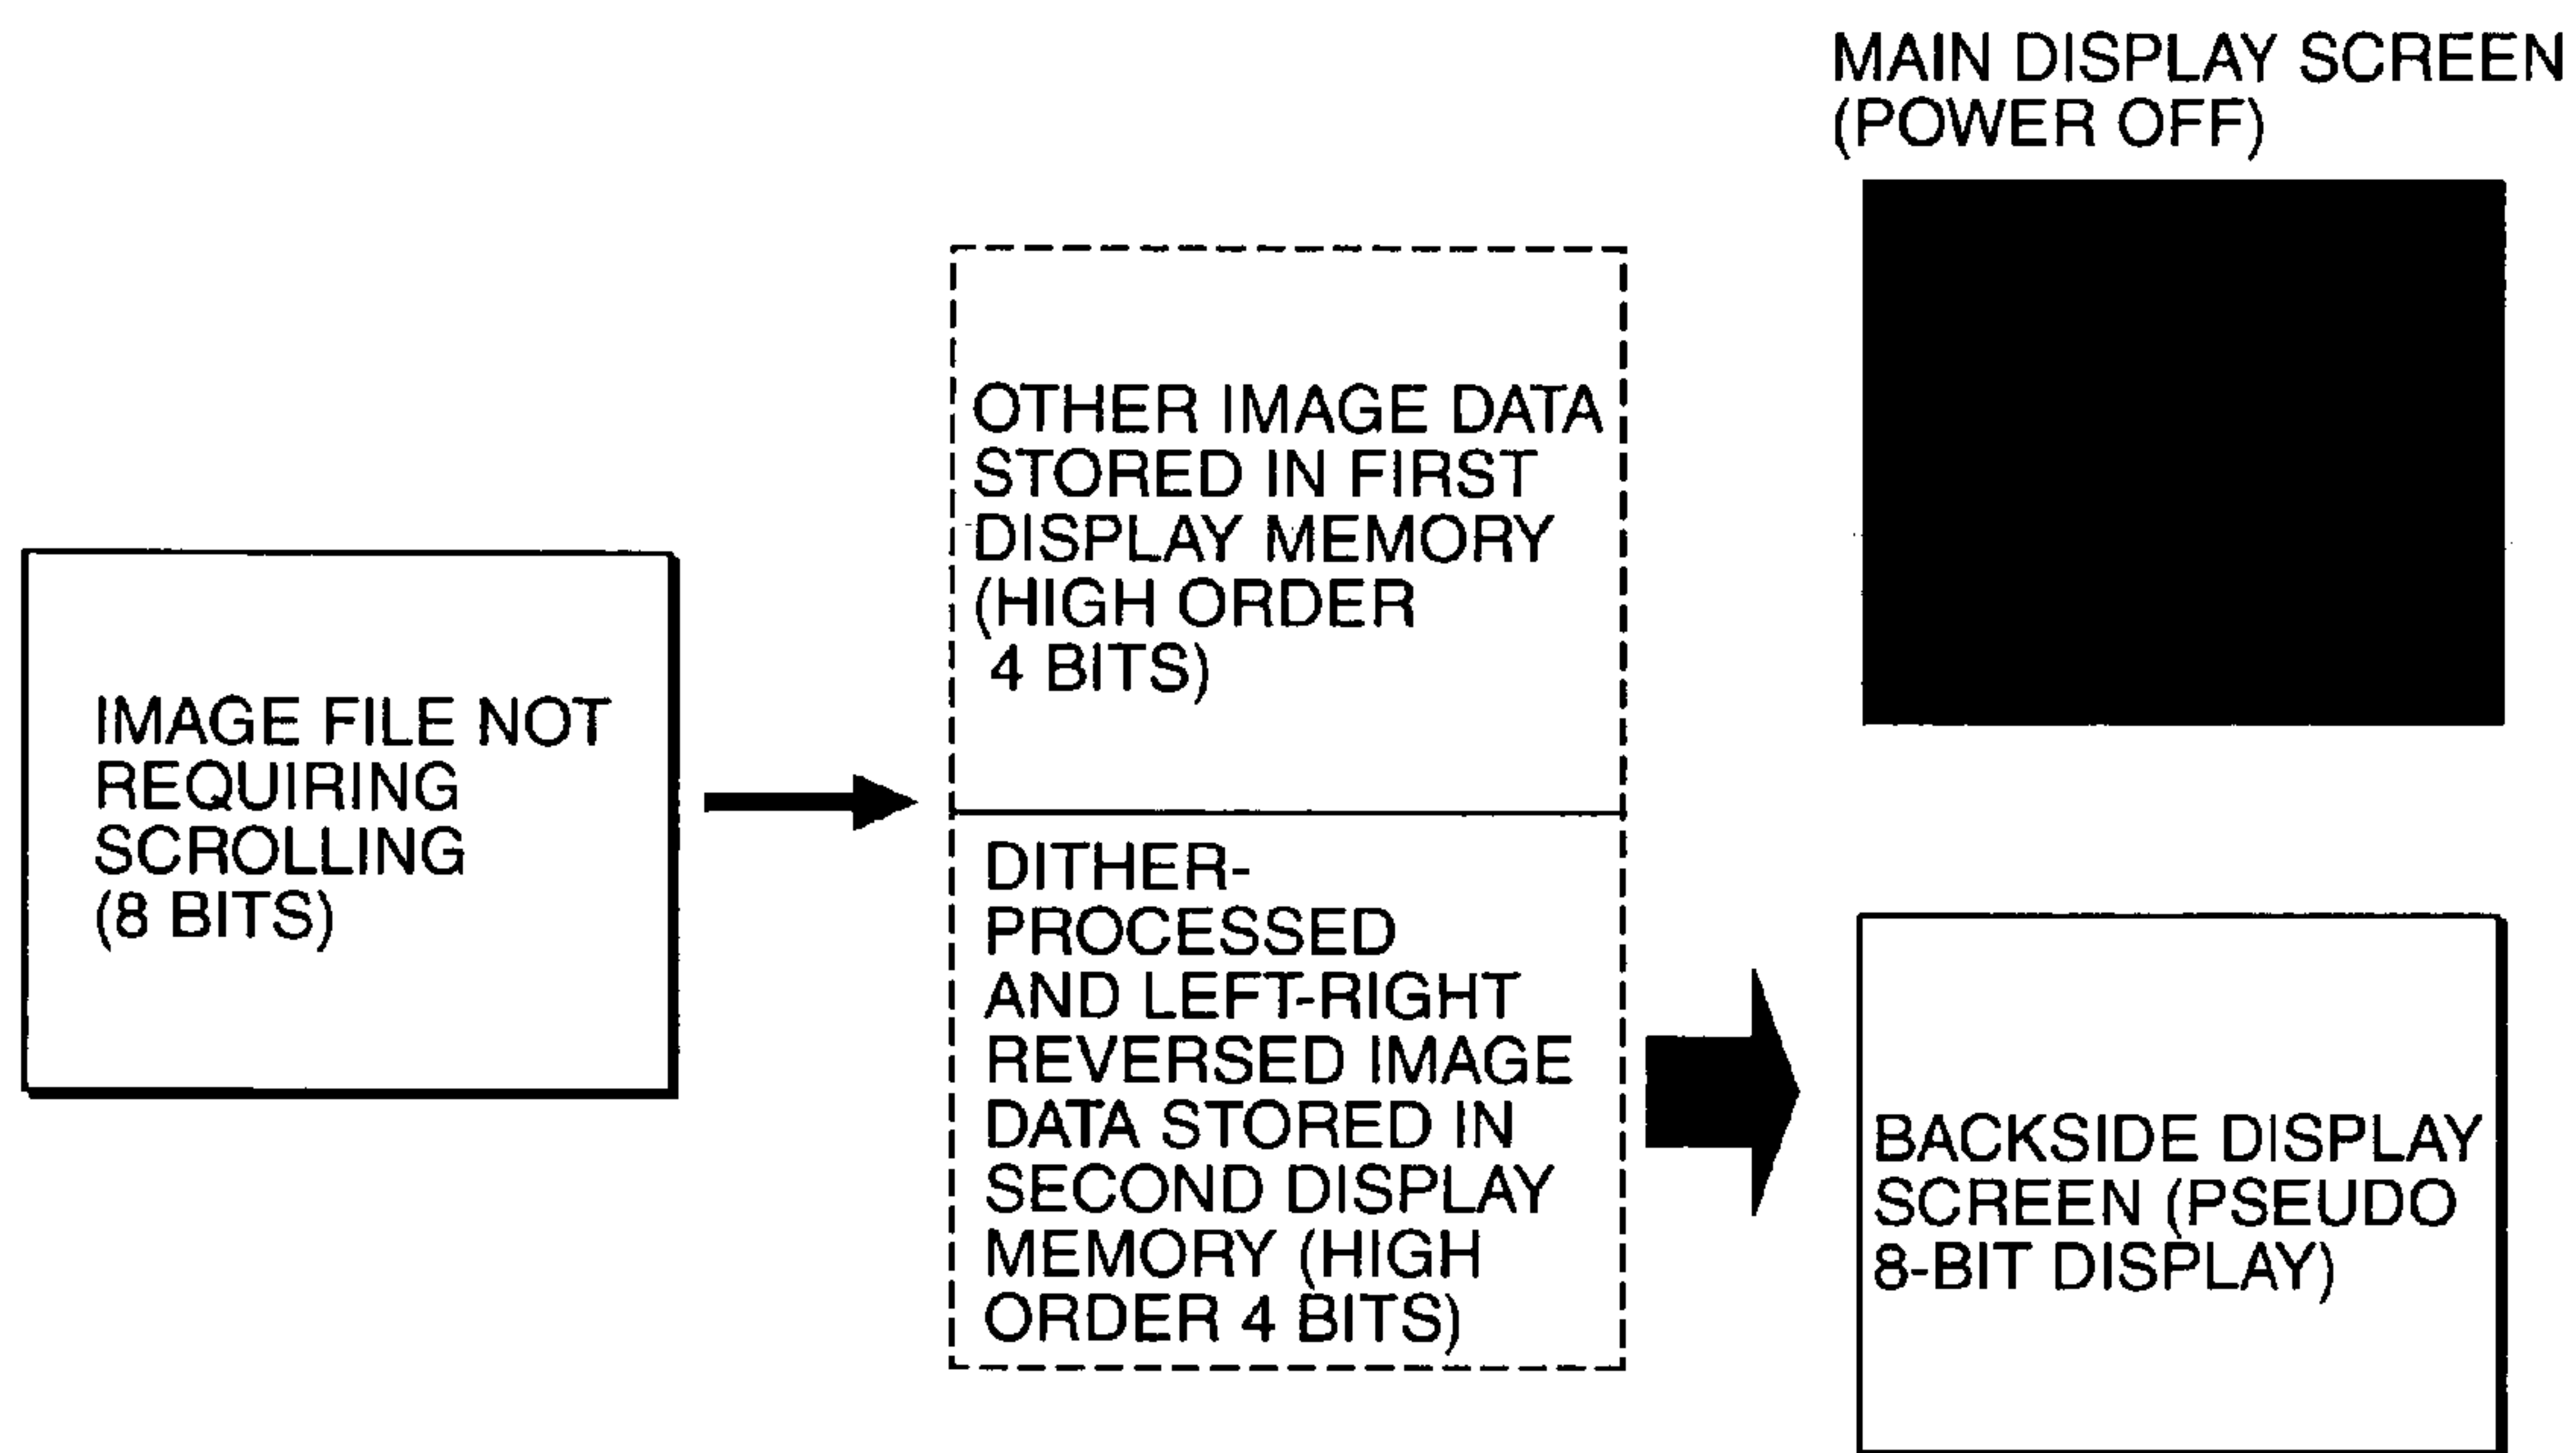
MAIN DISPLAY SCREEN (POWER OFF)

IMAGE FILE NOT REQUIRING SCROLLING (8 BITS)

OTHER IMAGE DATA STORED IN FIRST DISPLAY MEMORY (HIGH ORDER 4 BITS)

DITHER-PROCESSED AND LEFT-RIGHT REVERSED IMAGE DATA STORED IN SECOND DISPLAY MEMORY (HIGH ORDER 4 BITS)

BACKSIDE DISPLAY SCREEN (PSEUDO 8-BIT DISPLAY)